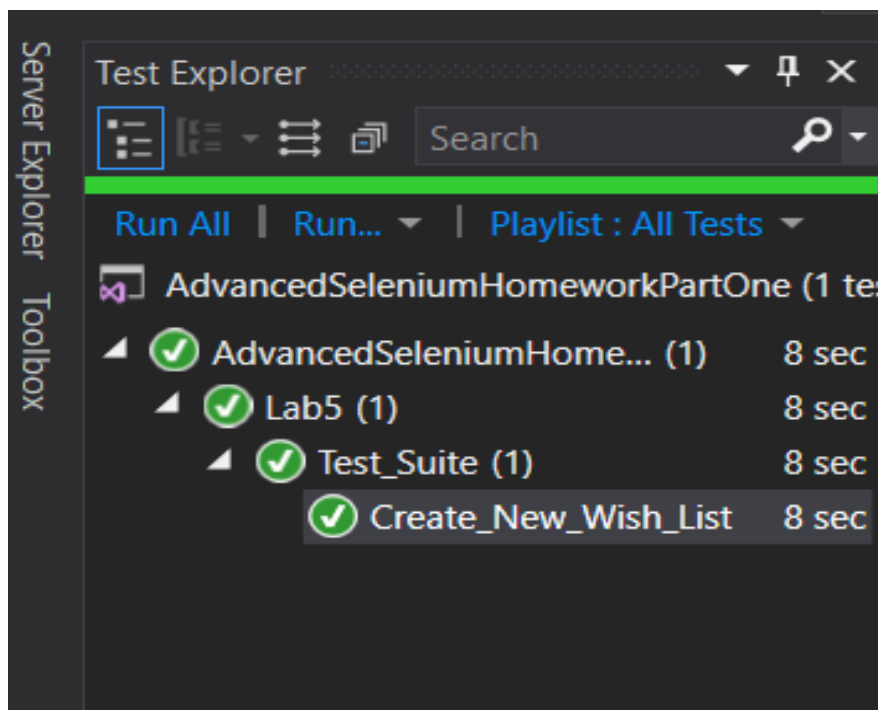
Server Explorer Toolbox

Test Explorer

Search

Run All | Run... | Playlist : All Tests

AdvancedSeleniumHomeworkPartOne (1 te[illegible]

AdvancedSeleniumHome... (1) 8 sec

Lab5 (1) 8 sec

Test_Suite (1) 8 sec

Create_New_Wish_List 8 sec